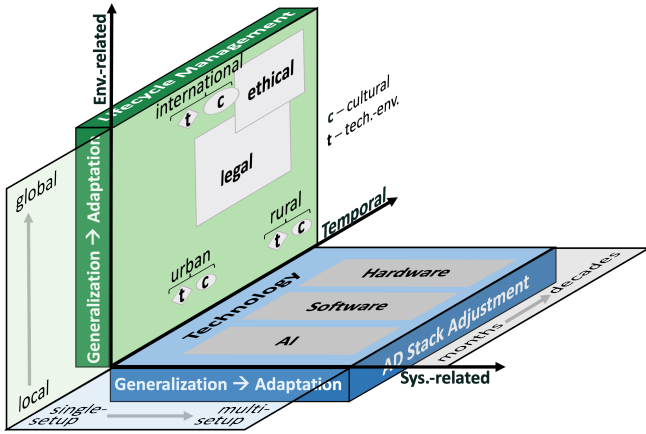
Env.-related
Lifecycle Management
international
t c
ethical
c – cultural
t – tech.-env.
legal
global
Generalization → Adaptation
rural
t c
Temporal
urban
t c
Technology
Hardware
Software
AI
AD Stack Adjustment
decades
months
local
Generalization → Adaptation
Sys.-related
single-setup
multi-setup